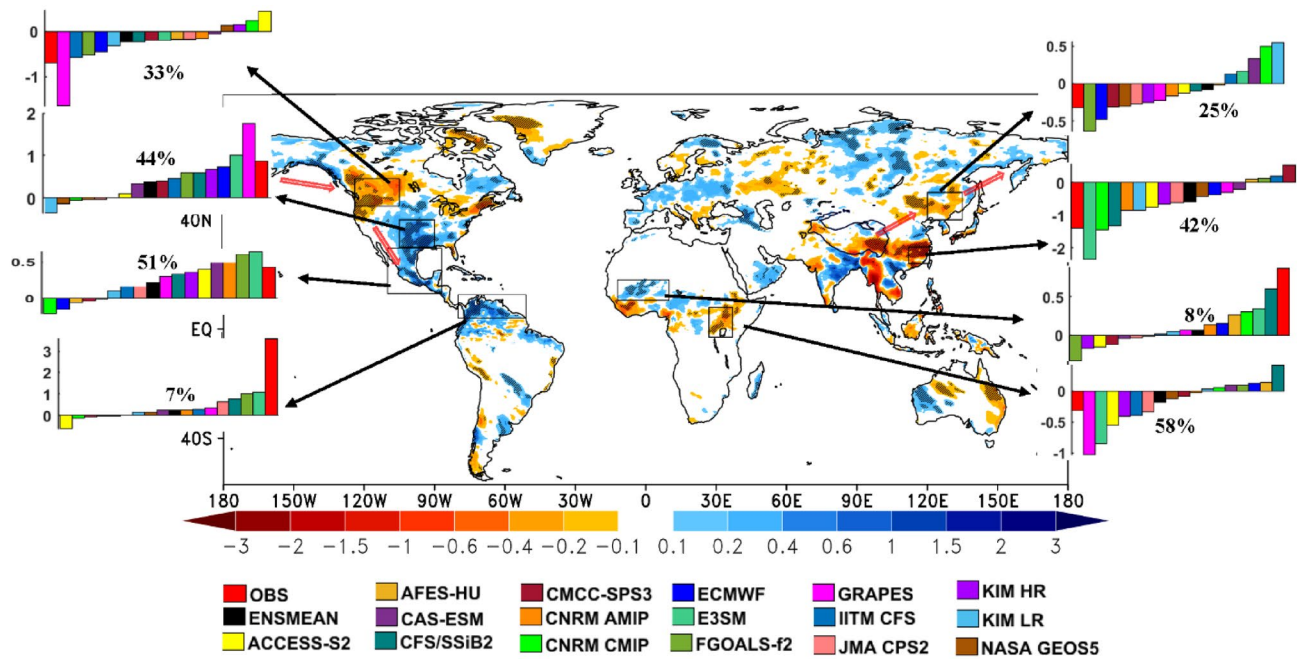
0
-1
33%

2
1
0
44%
40N

0.5
0
51%
EQ

3
2
1
0
7%
40S

0.5
0
-0.5
25%

0
-1
-2
42%

0.5
0
-0.5
8%

0
-0.5
-1
58%

180 150W 120W 90W 60W 30W 0 30E 60E 90E 120E 150E 180

-3 -2 -1.5 -1 -0.6 -0.4 -0.2 -0.1 0.1 0.2 0.4 0.6 1 1.5 2 3

OBS
ENSMEAN
ACCESS-S2
AFES-HU
CAS-ESM
CFS/SSiB2
CMCC-SPS3
CNRM AMIP
CNRM CMIP
ECMWF
E3SM
FGOALS-f2
GRAPES
IITM CFS
JMA CPS2
KIM HR
KIM LR
NASA GEOS5